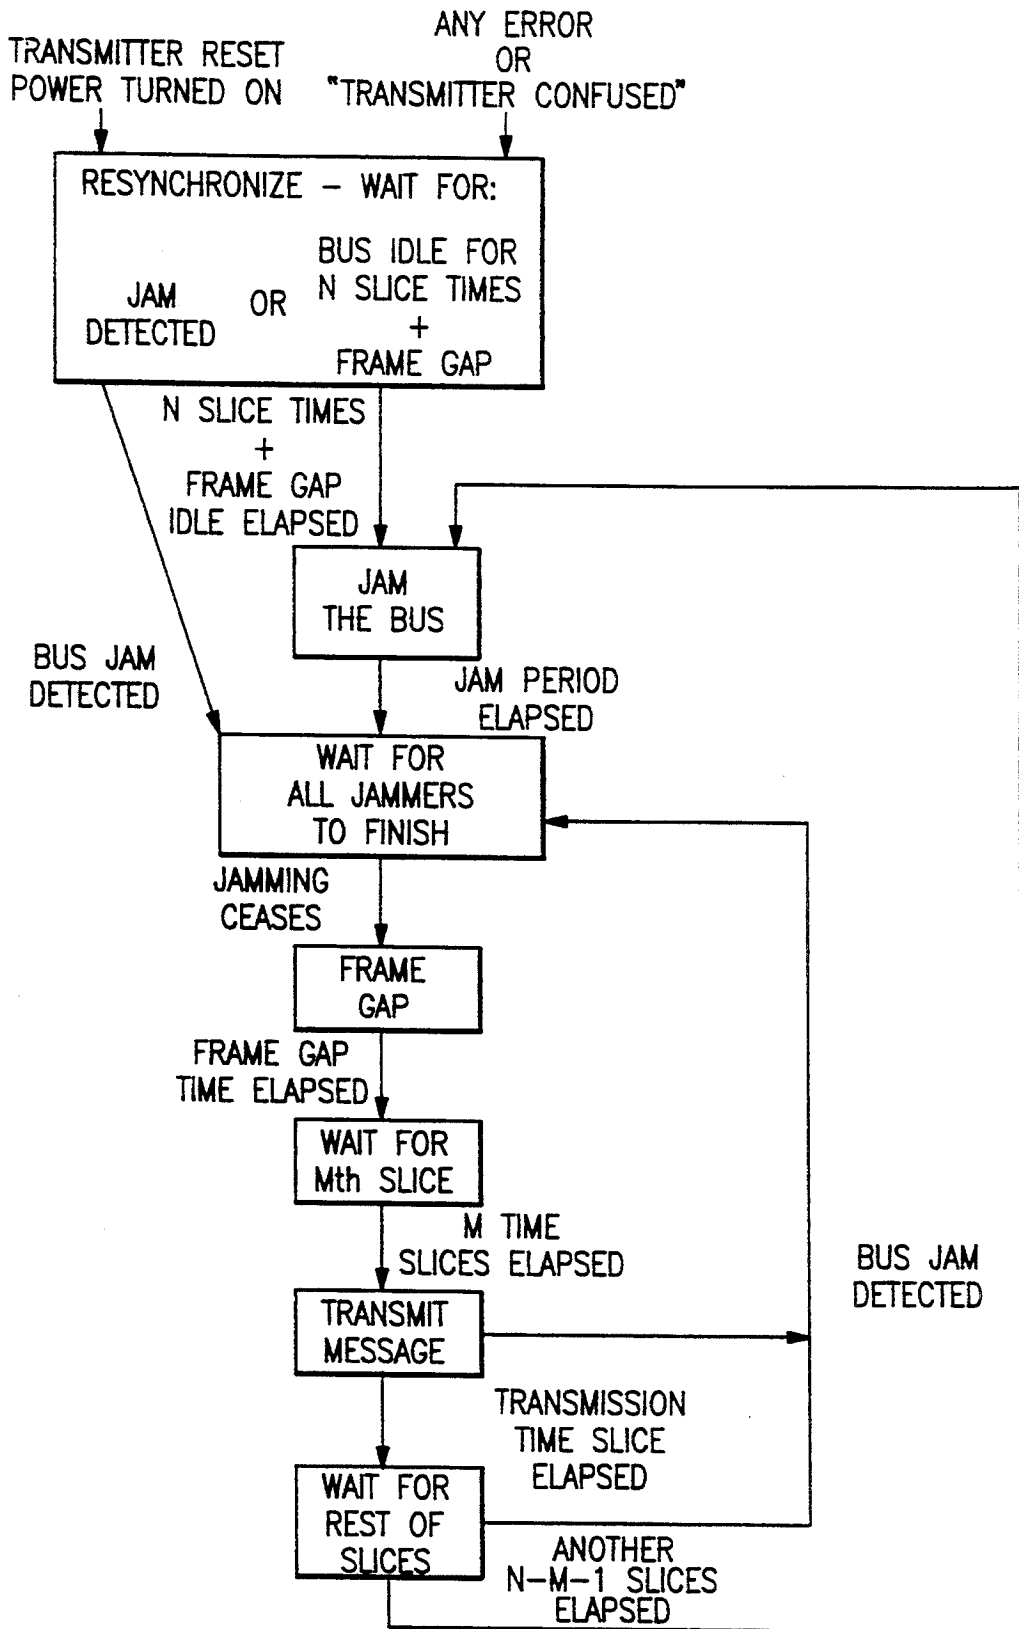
TRANSMITTER RESET
POWER TURNED ON

ANY ERROR
OR
"TRANSMITTER CONFUSED"

RESYNCHRONIZE – WAIT FOR:

JAM DETECTED

OR

BUS IDLE FOR N SLICE TIMES + FRAME GAP

N SLICE TIMES + FRAME GAP IDLE ELAPSED

JAM THE BUS

BUS JAM DETECTED

JAM PERIOD ELAPSED

WAIT FOR ALL JAMMERS TO FINISH

JAMMING CEASES

FRAME GAP

FRAME GAP TIME ELAPSED

WAIT FOR Mth SLICE

M TIME SLICES ELAPSED

BUS JAM DETECTED

TRANSMIT MESSAGE

TRANSMISSION TIME SLICE ELAPSED

WAIT FOR REST OF SLICES

ANOTHER N–M–1 SLICES ELAPSED